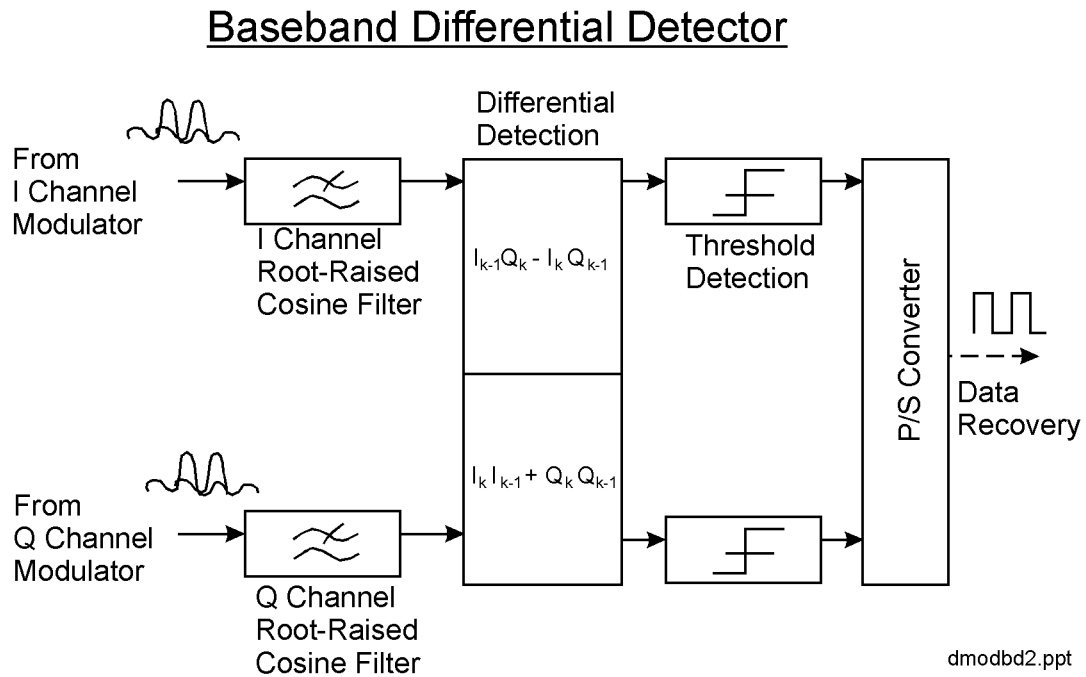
Baseband Differential Detector

From I Channel Modulator

I Channel Root-Raised Cosine Filter

Differential Detection

$I_{k-1}Q_k - I_k Q_{k-1}$

$I_k I_{k-1} + Q_k Q_{k-1}$

Threshold Detection

P/S Converter

Data Recovery

From Q Channel Modulator

Q Channel Root-Raised Cosine Filter

dmodbd2.ppt